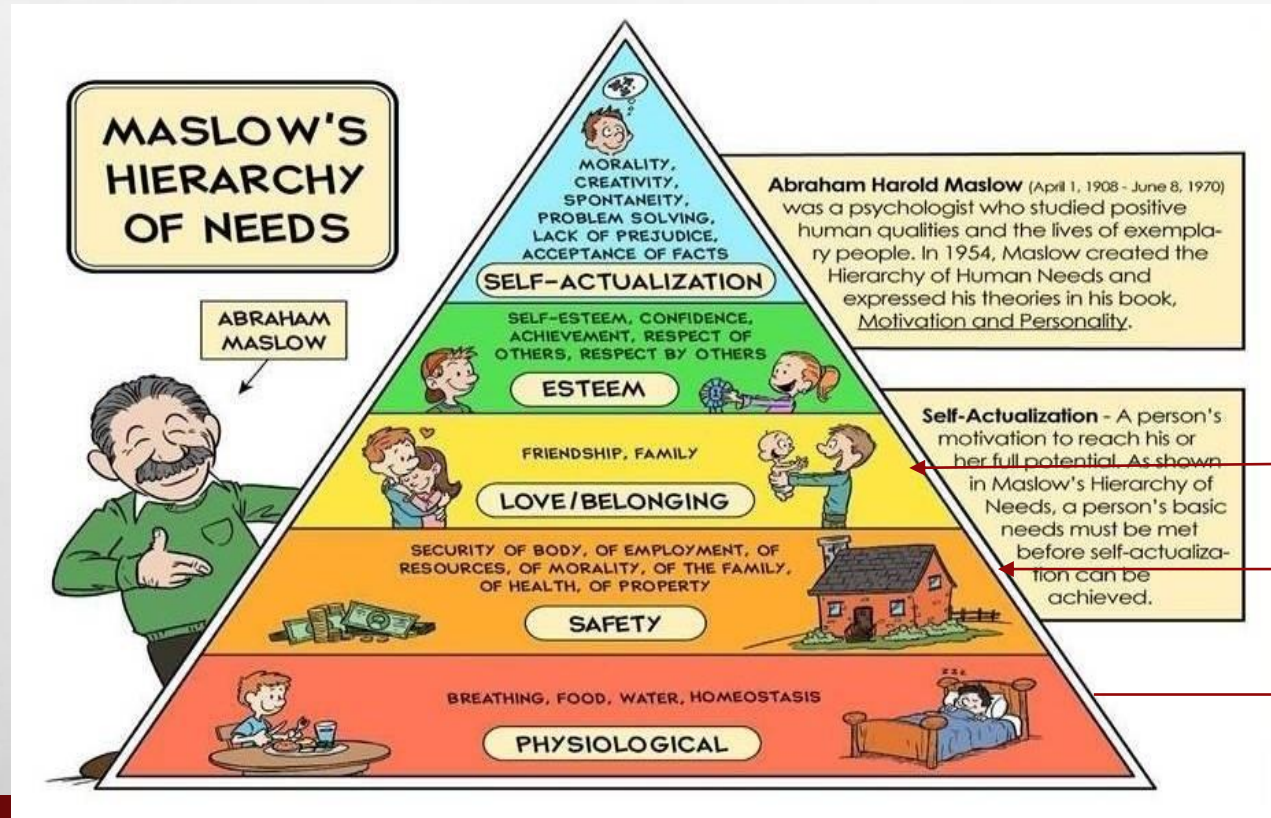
MASLOW'S HIERARCHY OF NEEDS

ABRAHAM MASLOW

MORALITY, CREATIVITY, SPONTANEITY, PROBLEM SOLVING, LACK OF PREJUDICE, ACCEPTANCE OF FACTS

SELF-ACTUALIZATION

SELF-ESTEEM, CONFIDENCE, ACHIEVEMENT, RESPECT OF OTHERS, RESPECT BY OTHERS

ESTEEM

FRIENDSHIP, FAMILY

LOVE/BELONGING

SECURITY OF BODY, OF EMPLOYMENT, OF RESOURCES, OF MORALITY, OF THE FAMILY, OF HEALTH, OF PROPERTY

SAFETY

BREATHING, FOOD, WATER, HOMEOSTASIS

PHYSIOLOGICAL

Abraham Harold Maslow (April 1, 1908 - June 8, 1970) was a psychologist who studied positive human qualities and the lives of exemplary people. In 1954, Maslow created the Hierarchy of Human Needs and expressed his theories in his book, Motivation and Personality.

Self-Actualization - A person's motivation to reach his or her full potential. As shown in Maslow's Hierarchy of Needs, a person's basic needs must be met before self-actualization can be achieved.